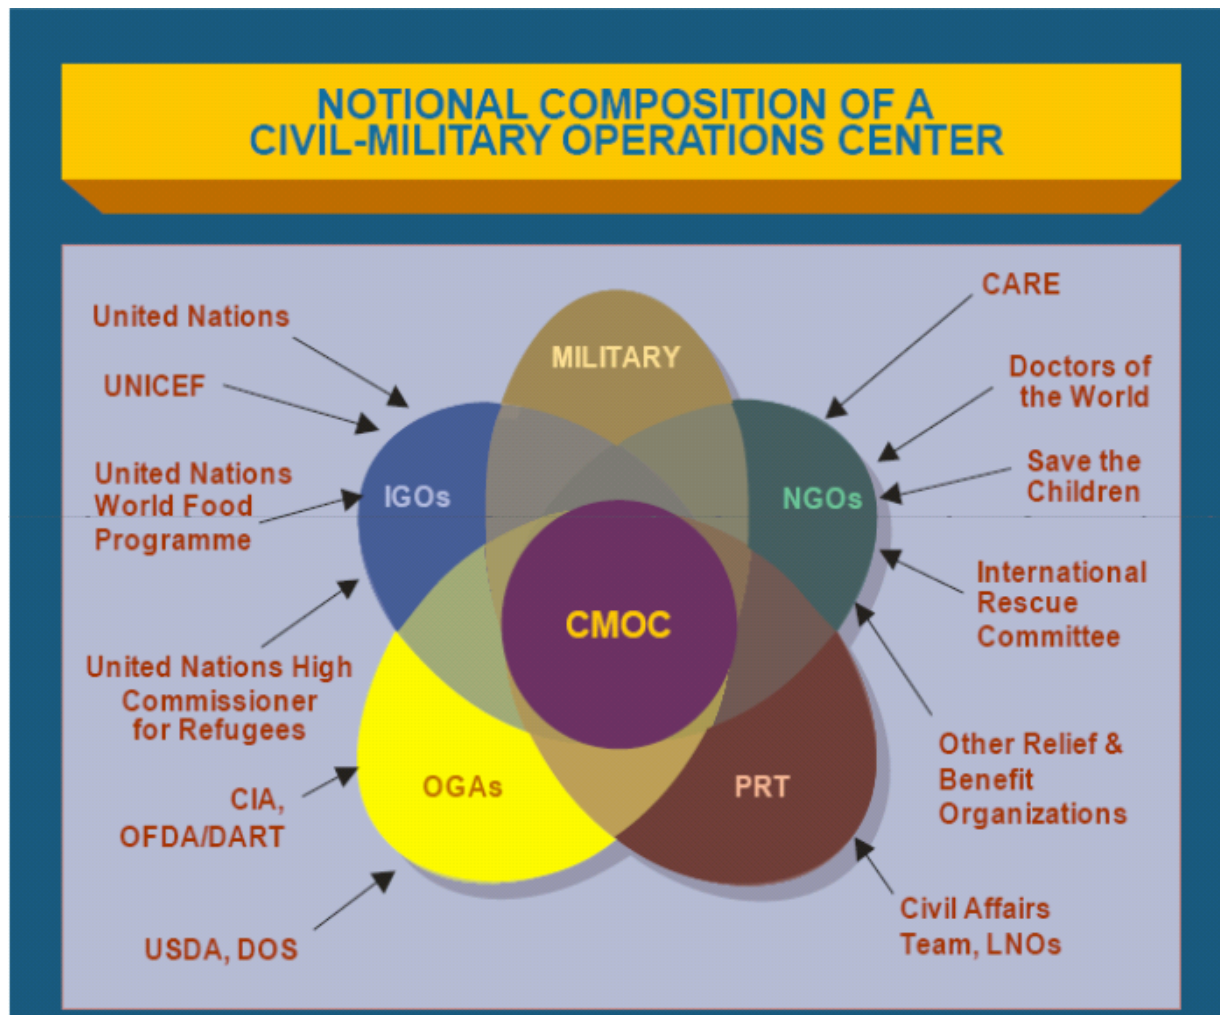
NOTIONAL COMPOSITION OF A CIVIL-MILITARY OPERATIONS CENTER

United Nations

UNICEF

United Nations World Food Programme

United Nations High Commissioner for Refugees

CIA, OFDA/DART

USDA, DOS

MILITARY

IGOs

NGOs

CMOC

OGAs

PRT

CARE

Doctors of the World

Save the Children

International Rescue Committee

Other Relief & Benefit Organizations

Civil Affairs Team, LNOs